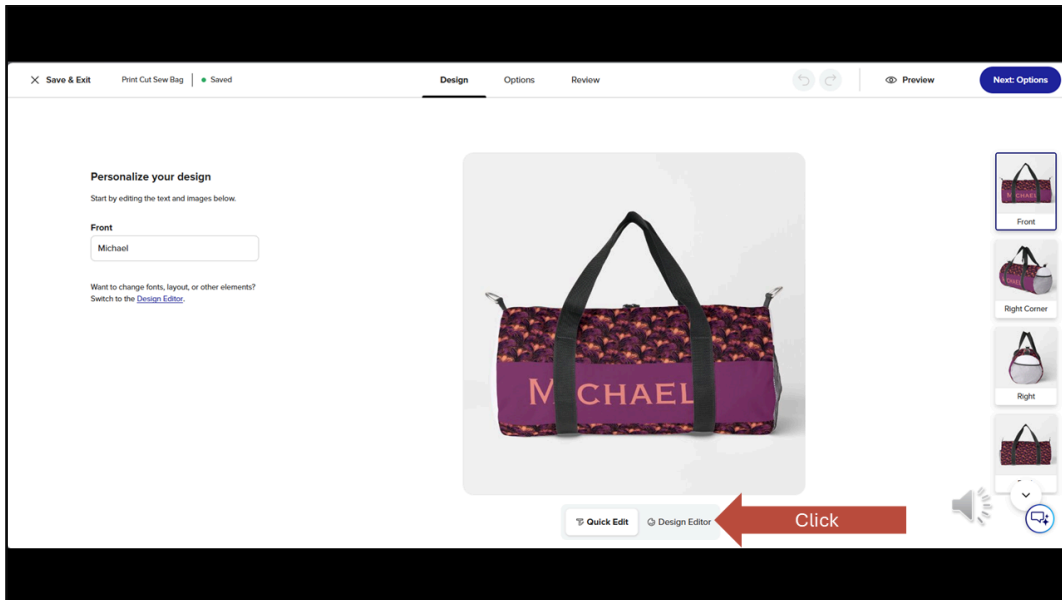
Save & Exit Print Cut Sew Bag Saved

Design Options Review

Preview Next: Options

Personalize your design

Start by editing the text and images below.

Front

Michael

Want to change fonts, layout, or other elements? Switch to the Design Editor.

MICHAEL

Front

Right Corner

Right

Quick Edit Design Editor

Click